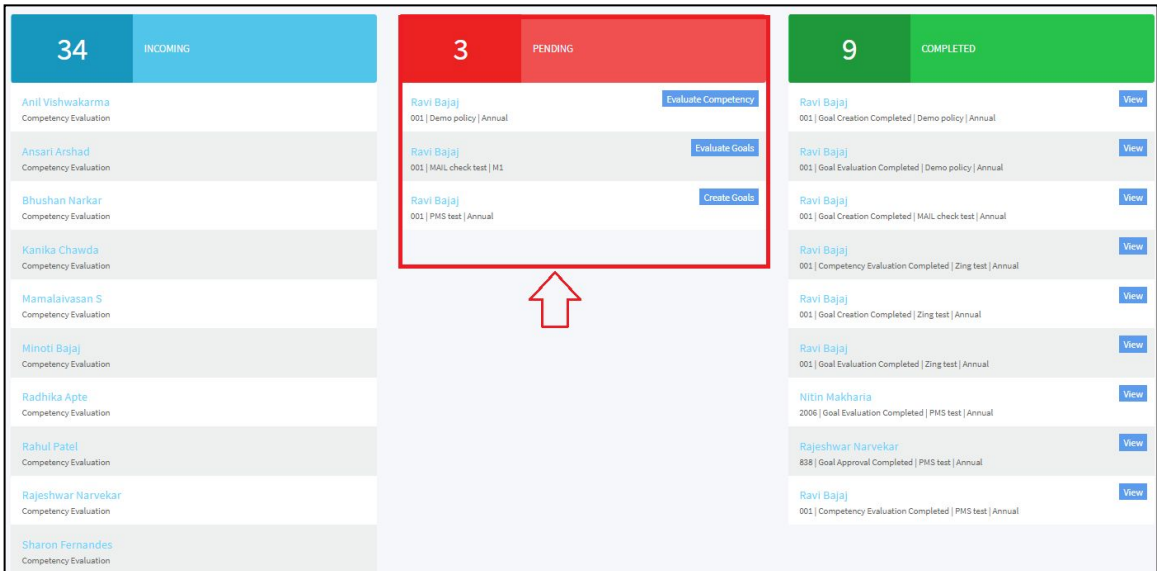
34 INCOMING

Anil Vishwakarma
Competency Evaluation

Ansari Arshad
Competency Evaluation

Bhushan Narkar
Competency Evaluation

Kanika Chawda
Competency Evaluation

Mamalaivasan S
Competency Evaluation

Minoti Bajaj
Competency Evaluation

Radhika Apte
Competency Evaluation

Rahul Patel
Competency Evaluation

Rajeshwar Narvekar
Competency Evaluation

Sharon Fernandes
Competency Evaluation

3 PENDING

Ravi Bajaj
001 | Demo policy | Annual
Evaluate Competency

Ravi Bajaj
001 | MAIL check test | M1
Evaluate Goals

Ravi Bajaj
001 | PMS test | Annual
Create Goals

9 COMPLETED

Ravi Bajaj
001 | Goal Creation Completed | Demo policy | Annual
View

Ravi Bajaj
001 | Goal Evaluation Completed | Demo policy | Annual
View

Ravi Bajaj
001 | Goal Creation Completed | MAIL check test | Annual
View

Ravi Bajaj
001 | Competency Evaluation Completed | Zing test | Annual
View

Ravi Bajaj
001 | Goal Creation Completed | Zing test | Annual
View

Ravi Bajaj
001 | Goal Evaluation Completed | Zing test | Annual
View

Nitin Makharia
2006 | Goal Evaluation Completed | PMS test | Annual
View

Rajeshwar Narvekar
838 | Goal Approval Completed | PMS test | Annual
View

Ravi Bajaj
001 | Competency Evaluation Completed | PMS test | Annual
View